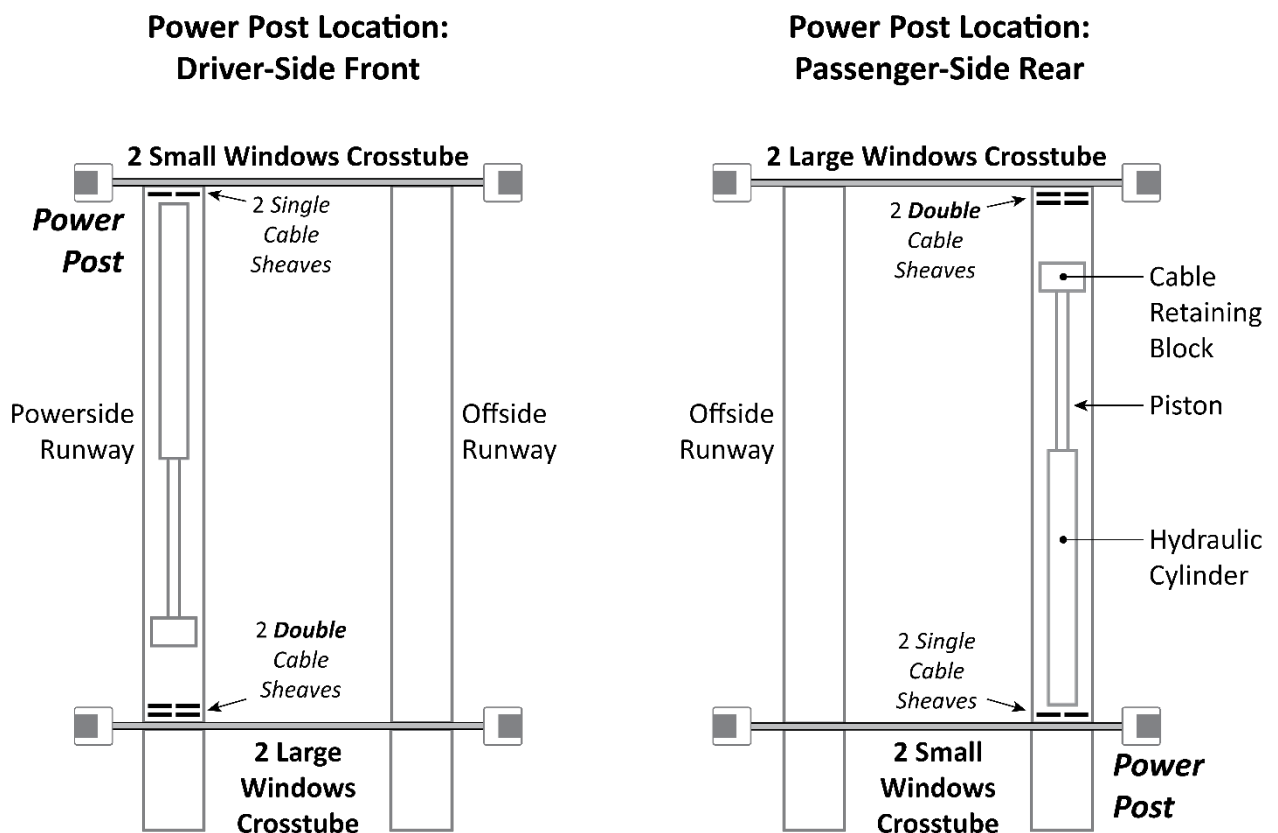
**Power Post Location: Driver-Side Front**

**2 Small Windows Crosstube**

***Power Post***

2 *Single Cable Sheaves*

Powerside Runway

Offside Runway

2 ***Double*** *Cable Sheaves*

**2 Large Windows Crosstube**

**Power Post Location: Passenger-Side Rear**

**2 Large Windows Crosstube**

2 ***Double*** *Cable Sheaves*

Cable Retaining Block

Offside Runway

Piston

Hydraulic Cylinder

2 *Single Cable Sheaves*

**2 Small Windows Crosstube**

***Power Post***